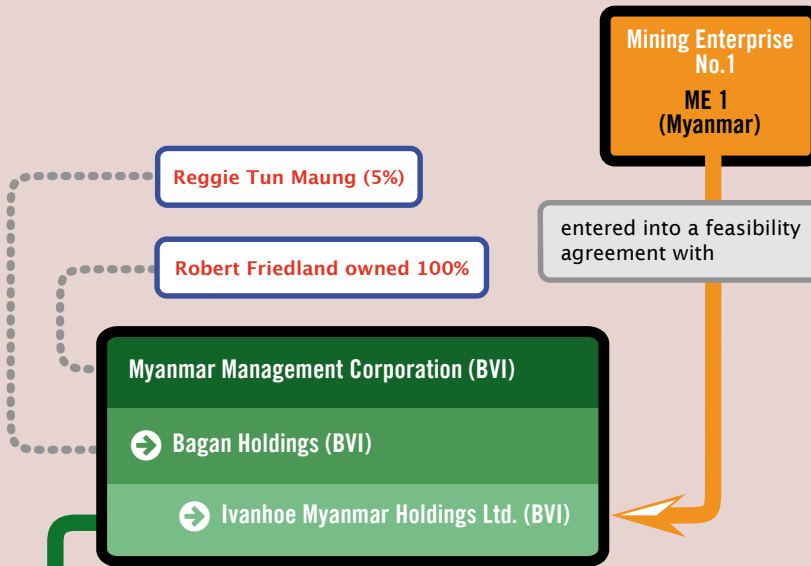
Mining Enterprise No.1

ME 1 (Myanmar)

Reggie Tun Maung (5%)

entered into a feasibility agreement with

Robert Friedland owned 100%

Myanmar Management Corporation (BVI)

Bagan Holdings (BVI)

Ivanhoe Myanmar Holdings Ltd. (BVI)